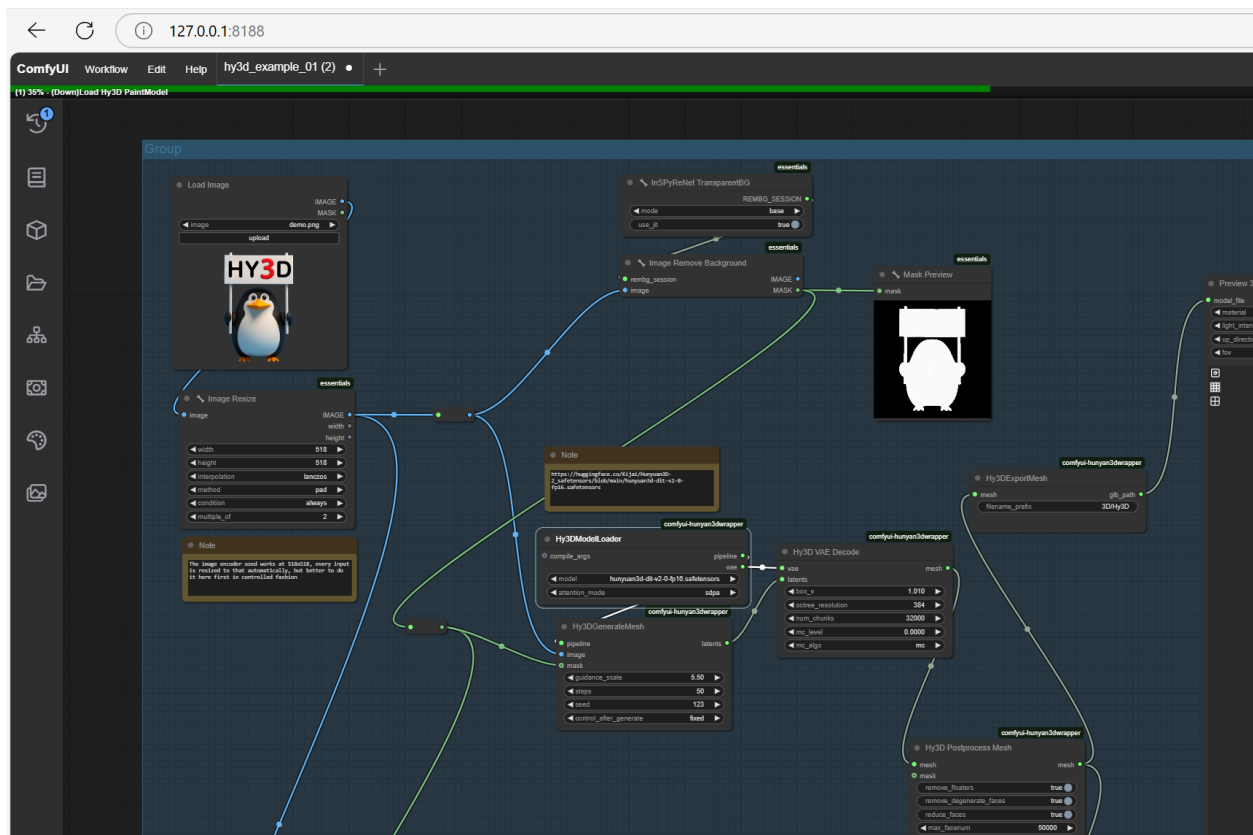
127.0.0.1:8188

ComfyUI Workflow Edit Help hy3d_example_01 (2) ● +

(1) 35% - (Down)Load Hy3D PaintModel

1

Group

Load Image
IMAGE
MASK
image demo.png
upload

HY3D

essentials
InSPyReNet TransparentBG
REMBG_SESSION
mode base
use_jit true

essentials
Image Remove Background
rembg_session IMAGE
image MASK

essentials
Mask Preview
mask

Preview 3
model_file
material
light_inten
up_directi
fov

essentials
Image Resize
image IMAGE
width
height
width 518
height 518
interpolation lanczos
method pad
condition always
multiple_of 2

Note
The image encoder used works at 518x518, every input is resized to that automatically, but better to do it here first in controlled fashion

Note
https://huggingface.co/Kijai/Hunyuan3D-2_safetensors/blob/main/hunyuan3d-dit-v2-0-fp16.safetensors

comfyui-hunyan3dwrapper
Hy3DExportMesh
mesh glb_path
filename_prefix 3D/Hy3D

comfyui-hunyan3dwrapper
Hy3DModelLoader
compile_args pipeline
vae
model hunyuan3d-dit-v2-0-fp16.safetensors
attention_mode sdpa

comfyui-hunyan3dwrapper
Hy3D VAE Decode
vae mesh
latents
box_v 1.010
octree_resolution 384
num_chunks 32000
mc_level 0.0000
mc_algo mc

comfyui-hunyan3dwrapper
Hy3DGenerateMesh
pipeline latents
image
mask
guidance_scale 5.50
steps 50
seed 123
control_after_generate fixed

comfyui-hunyan3dwrapper
Hy3D Postprocess Mesh
mesh mesh
mask
remove_floaters true
remove_degenerate_faces true
reduce_faces true
max_facenum 50000